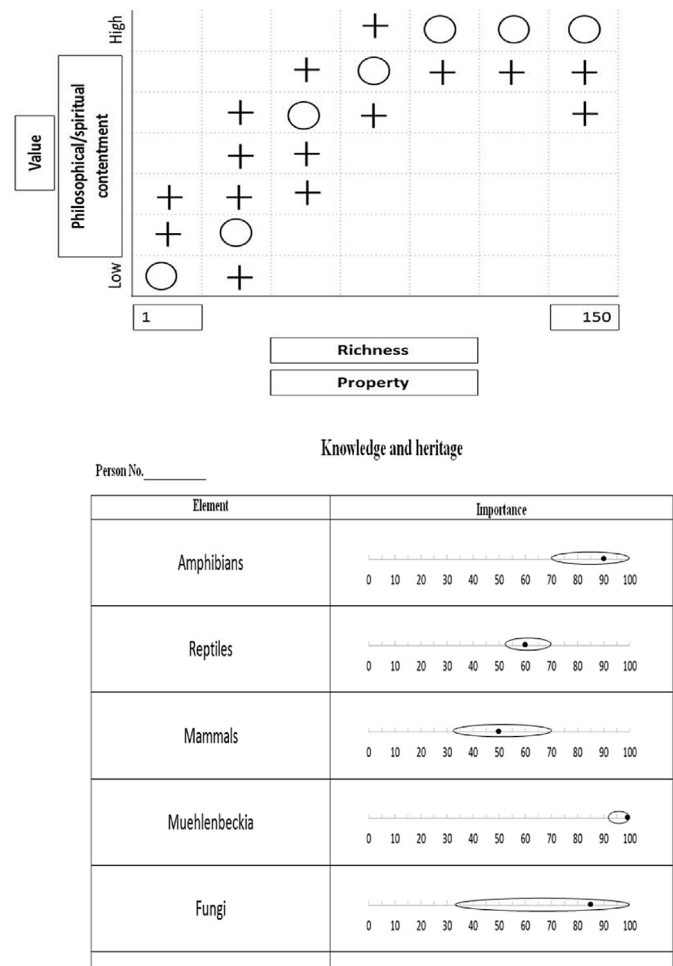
Value

Philosophical/spiritual contentment

High

Low

1

150

Richness

Property

Knowledge and heritage

Person No.__________

| Element | Importance |
|---|---|
| Amphibians | 0 10 20 30 40 50 60 70 80 90 100 |
| Reptiles | 0 10 20 30 40 50 60 70 80 90 100 |
| Mammals | 0 10 20 30 40 50 60 70 80 90 100 |
| Muehlenbeckia | 0 10 20 30 40 50 60 70 80 90 100 |
| Fungi | 0 10 20 30 40 50 60 70 80 90 100 |